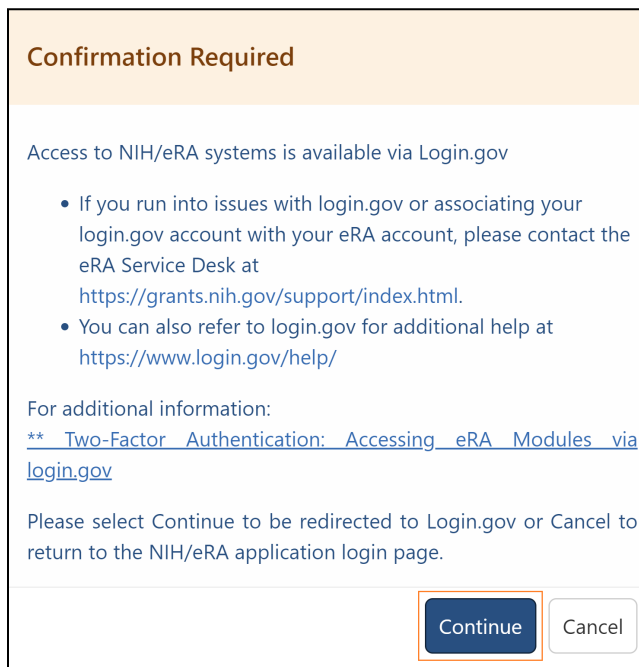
Confirmation Required

Access to NIH/eRA systems is available via Login.gov

- If you run into issues with login.gov or associating your login.gov account with your eRA account, please contact the eRA Service Desk at https://grants.nih.gov/support/index.html.
- You can also refer to login.gov for additional help at https://www.login.gov/help/

For additional information:
** Two-Factor Authentication: Accessing eRA Modules via login.gov

Please select Continue to be redirected to Login.gov or Cancel to return to the NIH/eRA application login page.

Continue

Cancel